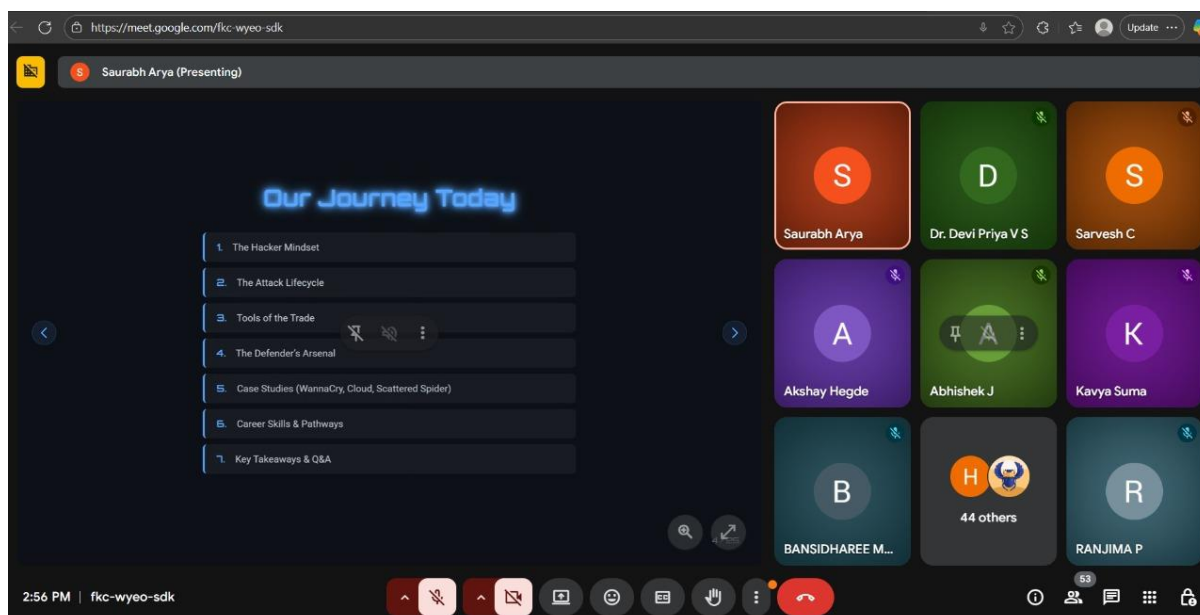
https://meet.google.com/fkc-wyeo-sdk

Update

S Saurabh Arya (Presenting)

Our Journey Today

1. The Hacker Mindset
2. The Attack Lifecycle
3. Tools of the Trade
4. The Defender's Arsenal
5. Case Studies (WannaCry, Cloud, Scattered Spider)
6. Career Skills & Pathways
7. Key Takeaways & Q&A

S
Saurabh Arya

D
Dr. Devi Priya V S

S
Sarvesh C

A
Akshay Hegde

A
Abhishek J

K
Kavya Suma

B
BANSIDHAREE M...

H
44 others

R
RANJIMA P

2:56 PM | fkc-wyeo-sdk

53